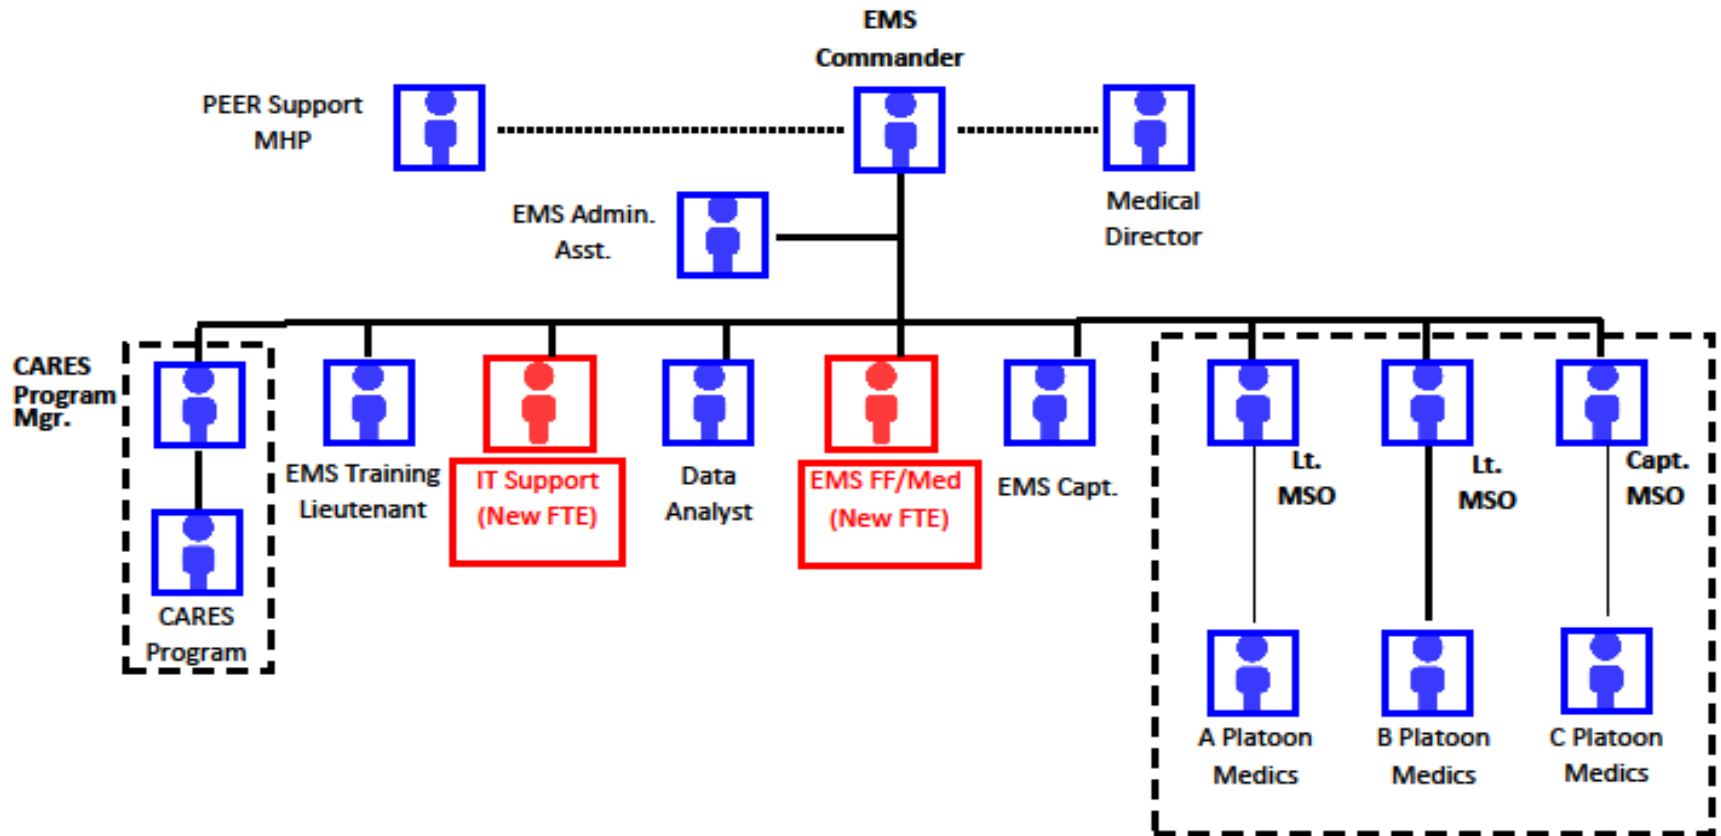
EMS Commander

PEER Support MHP

Medical Director

EMS Admin. Asst.

CARES Program Mgr.

CARES Program

EMS Training Lieutenant

IT Support (New FTE)

Data Analyst

EMS FF/Med (New FTE)

EMS Capt.

Lt. MSO

Lt. MSO

Capt. MSO

A Platoon Medics

B Platoon Medics

C Platoon Medics